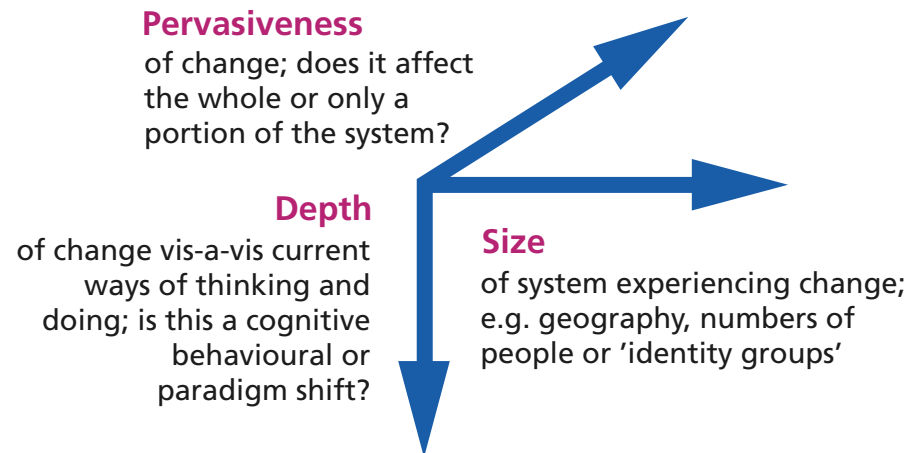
**Pervasiveness**
of change; does it affect the whole or only a portion of the system?

**Depth**
of change vis-a-vis current ways of thinking and doing; is this a cognitive behavioural or paradigm shift?

**Size**
of system experiencing change; e.g. geography, numbers of people or 'identity groups'